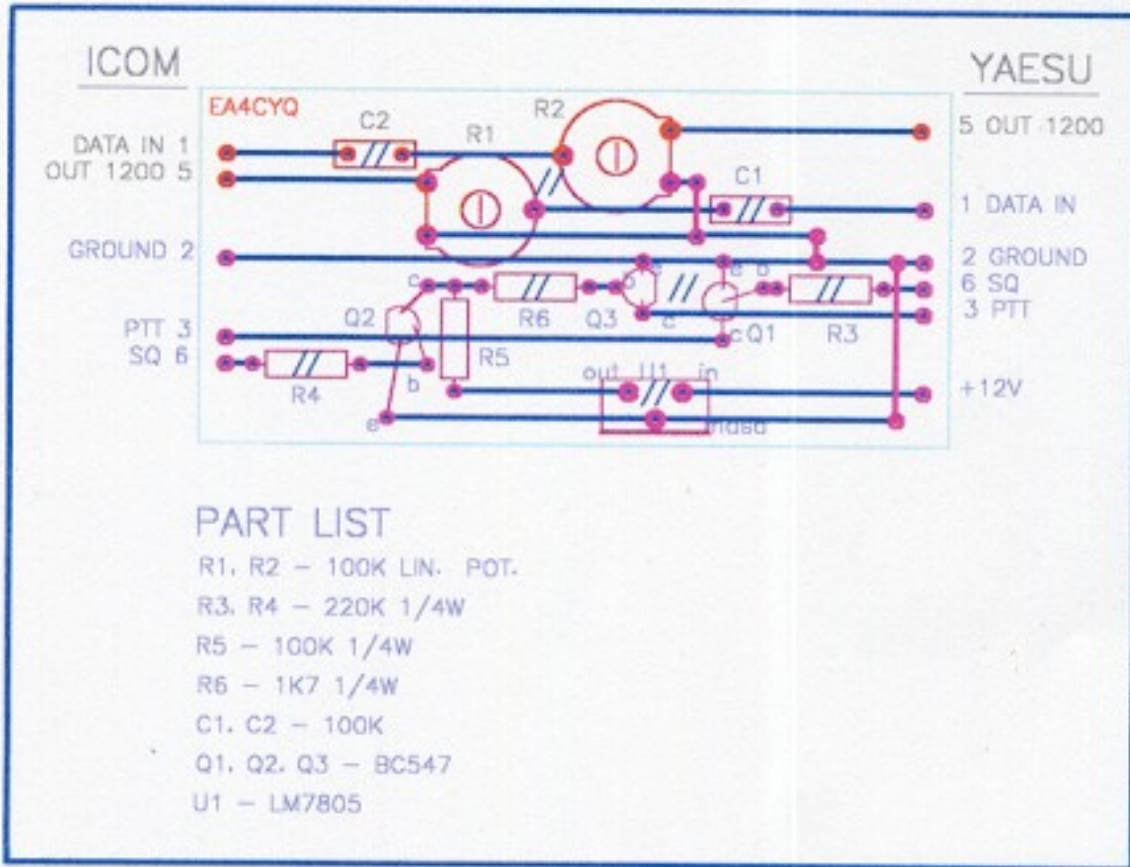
ICOM

YAESU

EA4CYQ

C2

R2

R1

DATA IN 1
OUT 1200 5

5 OUT 1200

C1

1 DATA IN

GROUND 2

2 GROUND
6 SQ
3 PTT

c

b e

e b

R6

Q3

c

cQ1

R3

Q2

PTT 3
SQ 6

R5

b

R4

out U1 in

e

masa

+12V

PART LIST

R1, R2 – 100K LIN. POT.

R3, R4 – 220K 1/4W

R5 – 100K 1/4W

R6 – 1K7 1/4W

C1, C2 – 100K

Q1, Q2, Q3 – BC547

U1 – LM7805